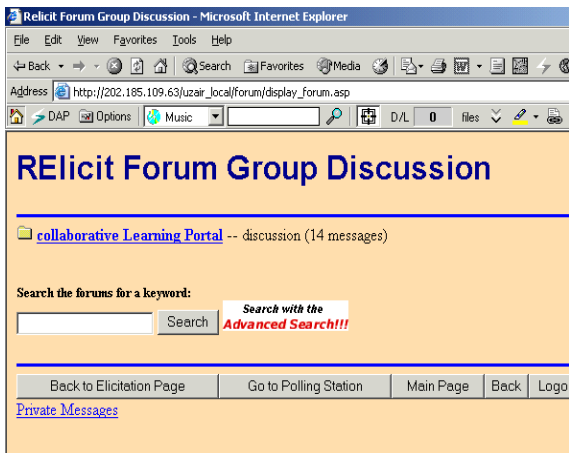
Relicit Forum Group Discussion - Microsoft Internet Explorer

File Edit View Favorites Tools Help

Back Search Favorites Media

Address http://202.185.109.63/uzair_local/forum/display_forum.asp

DAP Options Music D/L 0 files

RElicit Forum Group Discussion

collaborative Learning Portal -- discussion (14 messages)

Search the forums for a keyword:

Search

Search with the Advanced Search!!!

| Back to Elicitation Page | Go to Polling Station | Main Page | Back | Logo |
|---|---|---|---|---|

Private Messages